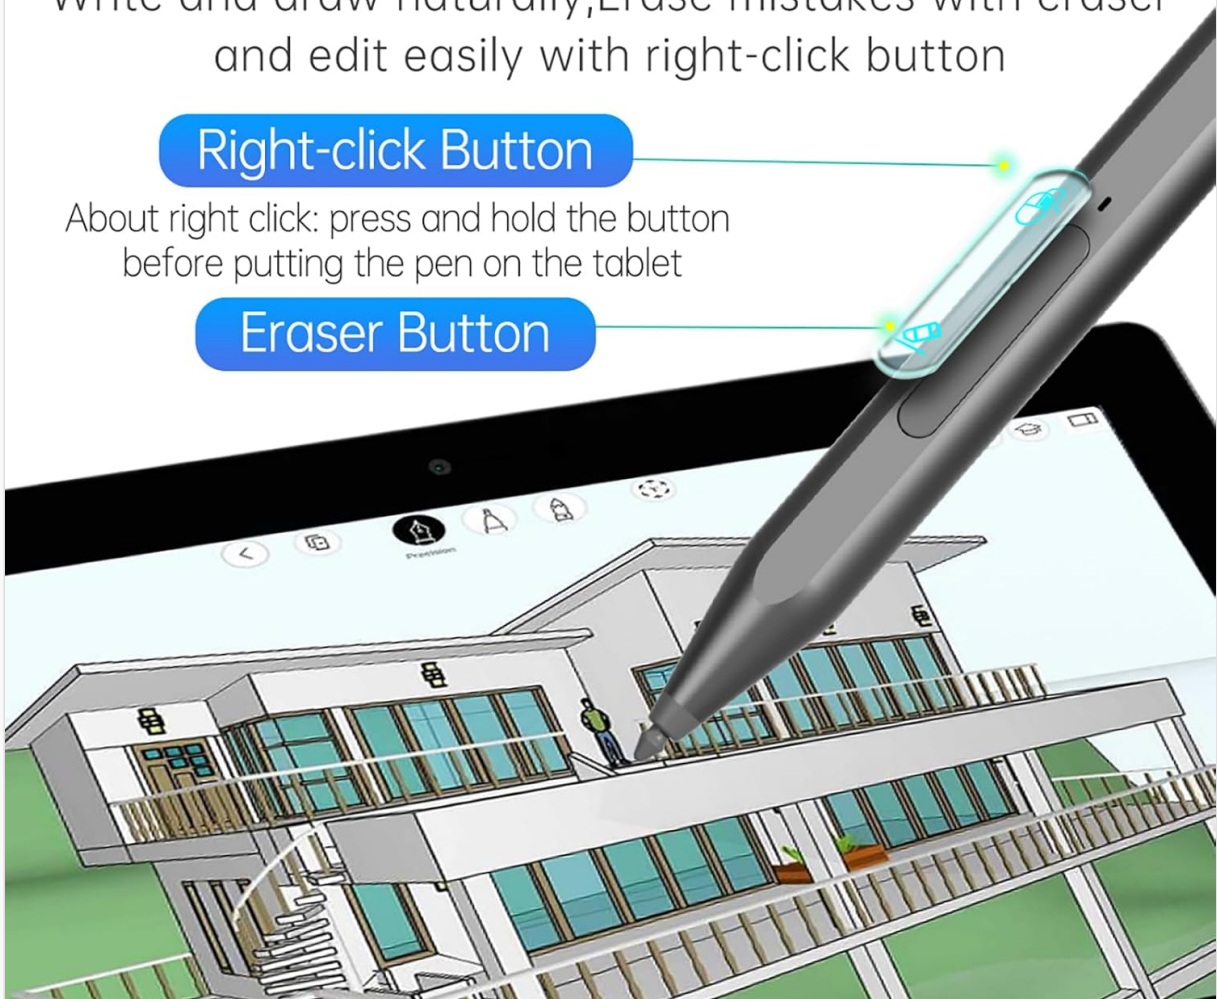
Write and draw naturally,Erase mistakes with eraser and edit easily with right-click button

Right-click Button

About right click: press and hold the button before putting the pen on the tablet

Eraser Button

Precision